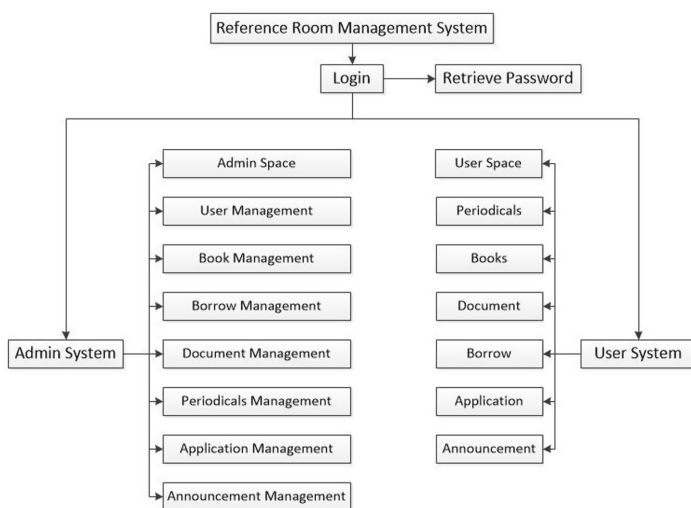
Reference Room Management System

Login

Retrieve Password

Admin System

Admin Space

User Management

Book Management

Borrow Management

Document Management

Periodicals Management

Application Management

Announcement Management

User System

User Space

Periodicals

Books

Document

Borrow

Application

Announcement